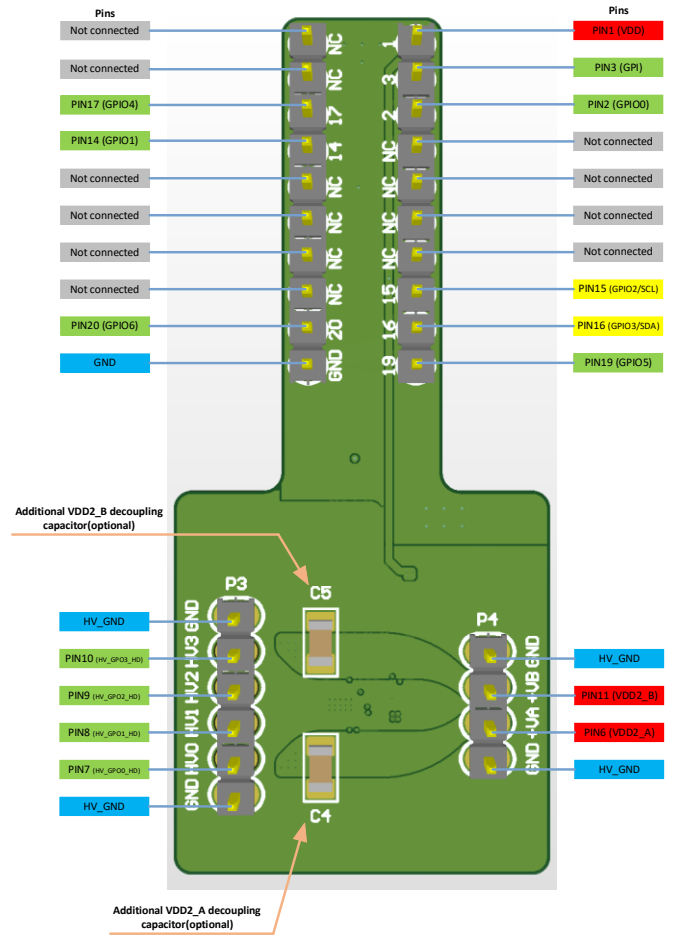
Pins

Not connected

Not connected

PIN17 (GPIO4)

PIN14 (GPIO1)

Not connected

Not connected

Not connected

Not connected

PIN20 (GPIO6)

GND

Pins

PIN1 (VDD)

PIN3 (GPI)

PIN2 (GPIO0)

Not connected

Not connected

Not connected

Not connected

PIN15 (GPIO2/SCL)

PIN16 (GPIO3/SDA)

PIN19 (GPIO5)

NC NC 17 14 NC NC NC NC 20 GND

1 3 2 NC NC NC NC 15 16 19

Additional VDD2_B decoupling capacitor(optional)

P3

C5

P4

GND HV3 HV2 HV1 HV0 GND

GND +UB +UA GND

HV_GND

PIN10 (HV_GPO3_HD)

PIN9 (HV_GPO2_HD)

PIN8 (HV_GPO1_HD)

PIN7 (HV_GPO0_HD)

HV_GND

HV_GND

PIN11 (VDD2_B)

PIN6 (VDD2_A)

HV_GND

C4

Additional VDD2_A decoupling capacitor(optional)